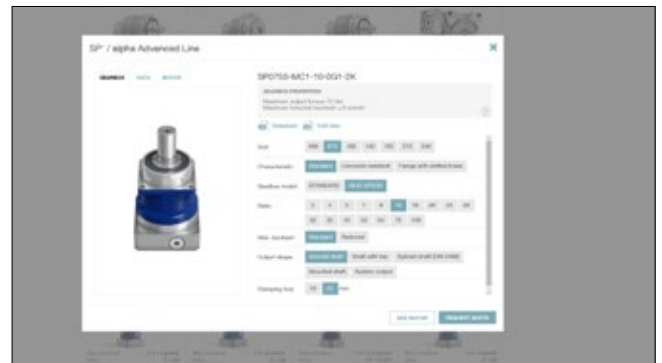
SP⁺ / alpha Advanced Line

SP075S-MC1-10-0G1-2K

Standard

Characteristic

Corrosion resistant

Flange with slotted holes

Gearbox model

STANDARD

HIGH SPEED

Ratio

3 4 5 7 8 10

Standard

Reduced

Output shape

Smooth shaft

Shaft with key

Splined shaft (DIN 5480)

Mounted shaft

System output

Clamping hub

REQUEST QUOTE

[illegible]